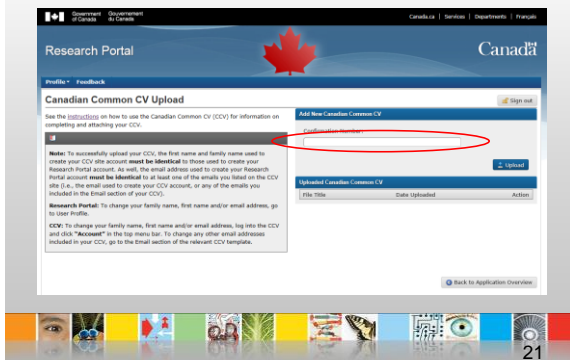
Government of Canada Gouvernement du Canada

Canada.ca | Services | Departments | Français

Research Portal

Canada

Profile ▾ Feedback

Canadian Common CV Upload

Sign out

See the instructions on how to use the Canadian Common CV (CCV) for information on completing and attaching your CCV.

Note: To successfully upload your CCV, the first name and family name used to create your CCV site account must be identical to those used to create your Research Portal account. As well, the email address used to create your Research Portal account must be identical to at least one of the emails you listed on the CCV site (i.e., the email used to create your CCV account, or any of the emails you included in the Email section of your CCV).

Research Portal: To change your family name, first name and/or email address, go to User Profile.

CCV: To change your family name, first name and/or email address, log into the CCV and click "Account" in the top menu bar. To change any other email addresses included in your CCV, go to the Email section of the relevant CCV template.

Add New Canadian Common CV

Confirmation Number:

Upload

Uploaded Canadian Common CV

| File Title | Date Uploaded | Action |
|---|---|---|

Back to Application Overview

21